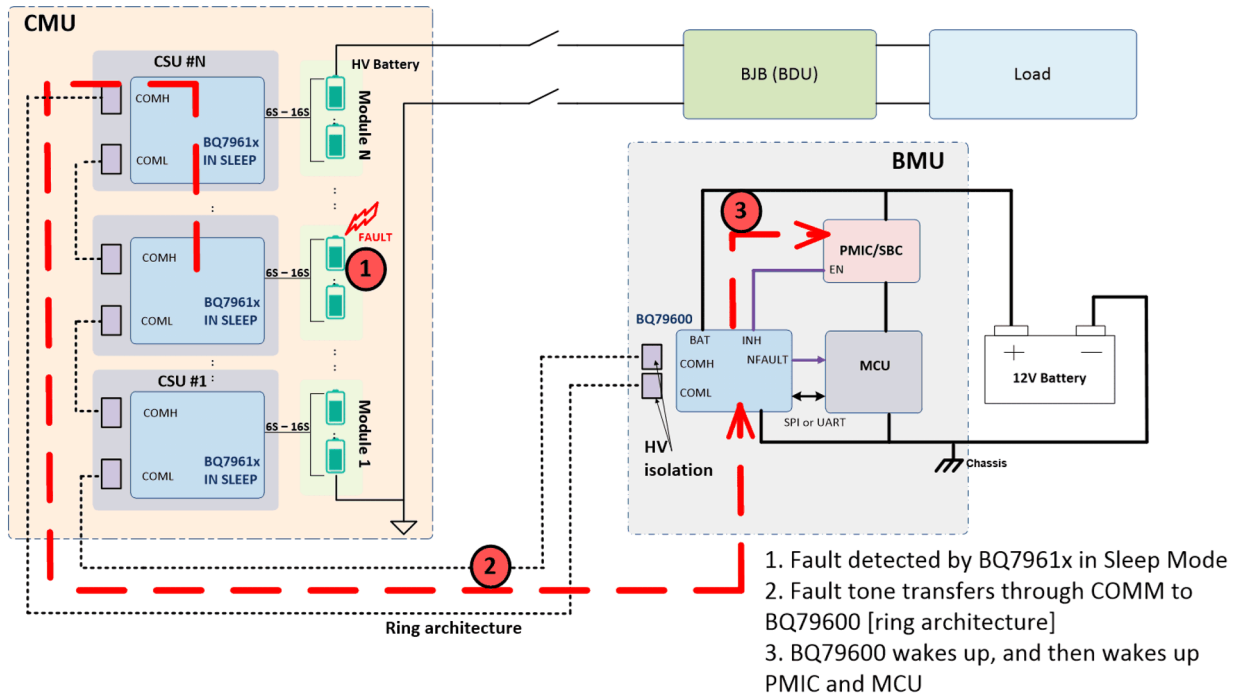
CMU

CSU #N

COMH

COML

BQ7961x IN SLEEP

6S – 16S

HV Battery

Module N

COMH

BQ7961x IN SLEEP

COML

6S – 16S

FAULT

1

CSU #1

COMH

COML

BQ7961x IN SLEEP

6S – 16S

Module 1

BJB (BDU)

Load

BMU

3

PMIC/SBC

EN

BQ79600

BAT

INH

COMH

NFAULT

COML

MCU

SPI or UART

HV isolation

12V Battery

Chassis

2

Ring architecture

1. Fault detected by BQ7961x in Sleep Mode
2. Fault tone transfers through COMM to BQ79600 [ring architecture]
3. BQ79600 wakes up, and then wakes up PMIC and MCU